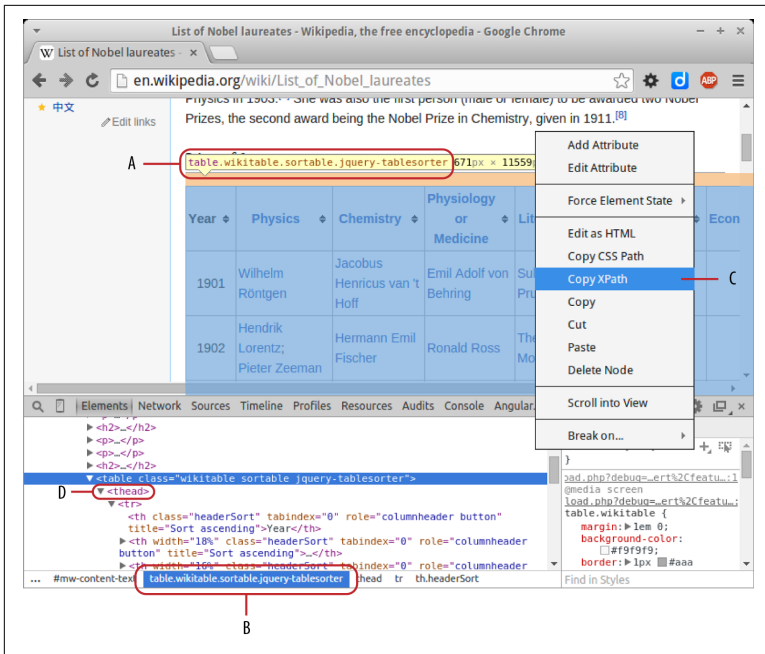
List of Nobel laureates - Wikipedia, the free encyclopedia - Google Chrome

List of Nobel laureates -

en.wikipedia.org/wiki/List_of_Nobel_laureates

★ 中文

Edit links

Physics in 1903. She was also the first person (male or female) to be awarded two Nobel Prizes, the second award being the Nobel Prize in Chemistry, given in 1911.[8]

A

table.wikitable.sortable.jquery-tablesorter 671px × 11559

| Year | Physics | Chemistry | Physiology or Medicine | Lit | Econ |
|---|---|---|---|---|---|
| 1901 | Wilhelm Röntgen | Jacobus Henricus van 't Hoff | Emil Adolf von Behring | Su Pru | |
| 1902 | Hendrik Lorentz; Pieter Zeeman | Hermann Emil Fischer | Ronald Ross | The Mo | |

Add Attribute
Edit Attribute
Force Element State
Edit as HTML
Copy CSS Path
Copy XPath
Copy
Cut
Paste
Delete Node
Scroll into View
Break on...

C

Elements Network Sources Timeline Profiles Resources Audits Console Angular

▶ <h2>…</h2>
▶ <p>…</p>
▶ <p>…</p>
▶ <p>…</p>
▶ <h2>…</h2>
▼ <table class="wikitable sortable jquery-tablesorter">
D ▼ <thead>
▼ <tr>
<th class="headerSort" tabindex="0" role="columnheader button" title="Sort ascending">Year</th>
▶ <th width="18%" class="headerSort" tabindex="0" role="columnheader button" title="Sort ascending">…</th>
▶ <th width="16%" class="headerSort" tabindex="0" role="columnheader

}
oad.php?debug=…ert%2Cfeatu…:1
@media screen
load.php?debug=…ert%2Cfeatu…:1
table.wikitable {
margin: ▶ 1em 0;
background-color: #f9f9f9;
border: ▶ 1px #aaa

… #mw-content-text table.wikitable.sortable.jquery-tablesorter thead tr th.headerSort

Find in Styles

B